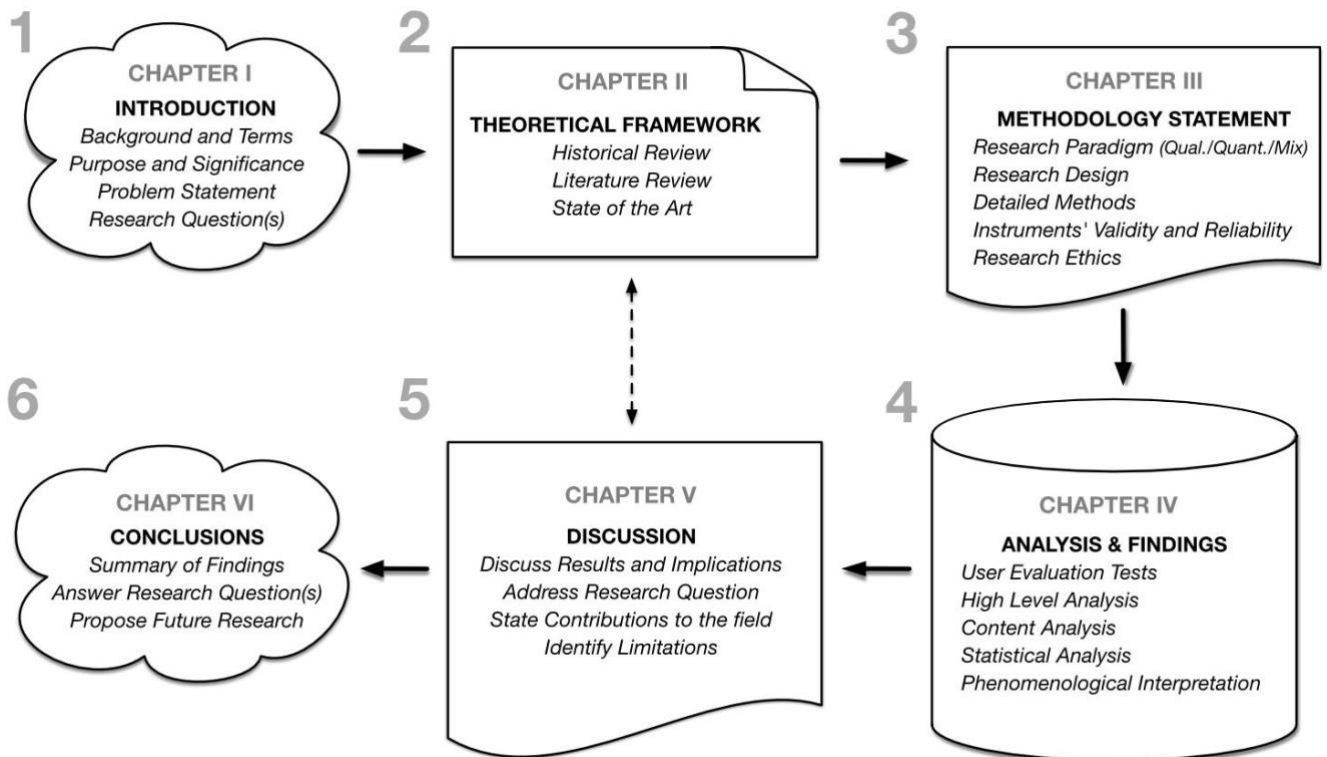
1

CHAPTER I
INTRODUCTION
Background and Terms
Purpose and Significance
Problem Statement
Research Question(s)

2

CHAPTER II
THEORETICAL FRAMEWORK
Historical Review
Literature Review
State of the Art

3

CHAPTER III
METHODOLOGY STATEMENT
Research Paradigm (Qual./Quant./Mix)
Research Design
Detailed Methods
Instruments' Validity and Reliability
Research Ethics

4

CHAPTER IV
ANALYSIS & FINDINGS
User Evaluation Tests
High Level Analysis
Content Analysis
Statistical Analysis
Phenomenological Interpretation

5

CHAPTER V
DISCUSSION
Discuss Results and Implications
Address Research Question
State Contributions to the field
Identify Limitations

6

CHAPTER VI
CONCLUSIONS
Summary of Findings
Answer Research Question(s)
Propose Future Research